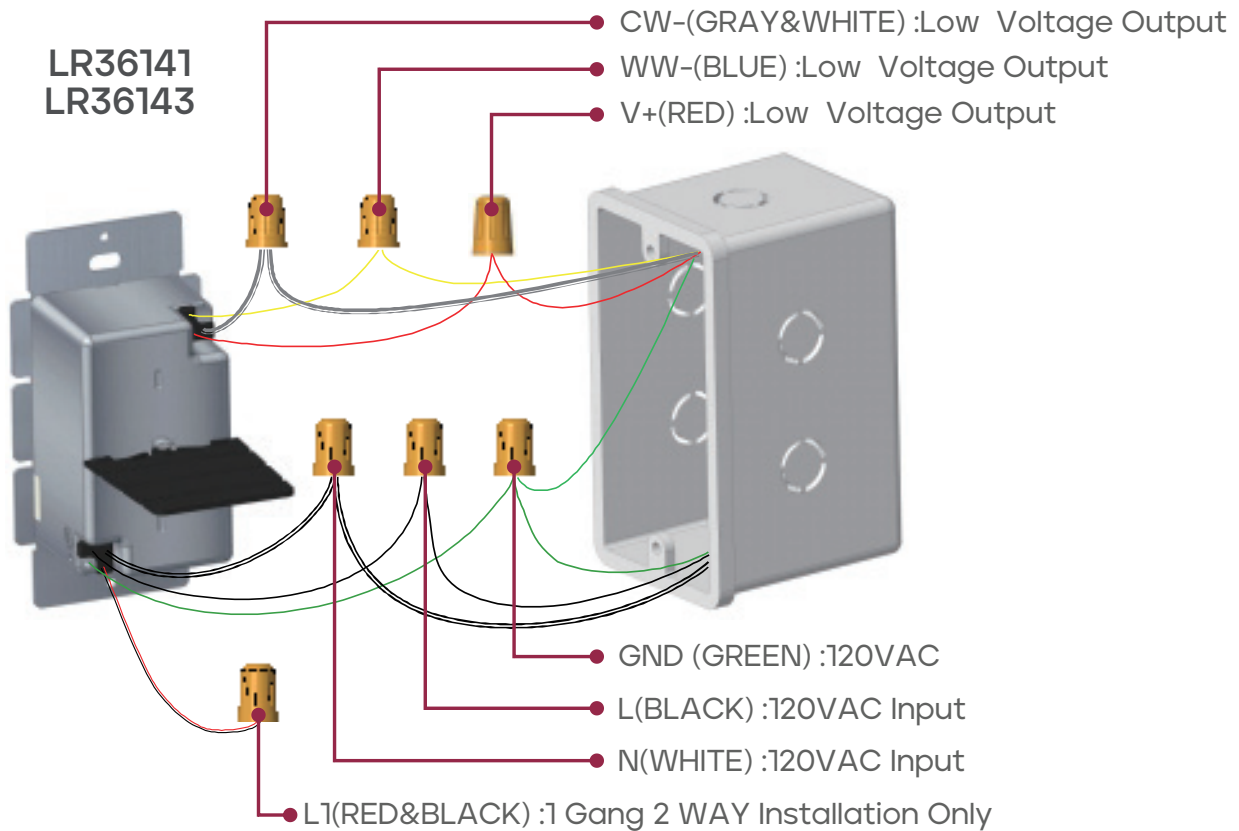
LR36141
LR36143

CW-(GRAY&WHITE) :Low Voltage Output
WW-(BLUE) :Low Voltage Output
V+(RED) :Low Voltage Output

GND (GREEN) :120VAC
L(BLACK) :120VAC Input
N(WHITE) :120VAC Input
L1(RED&BLACK) :1 Gang 2 WAY Installation Only